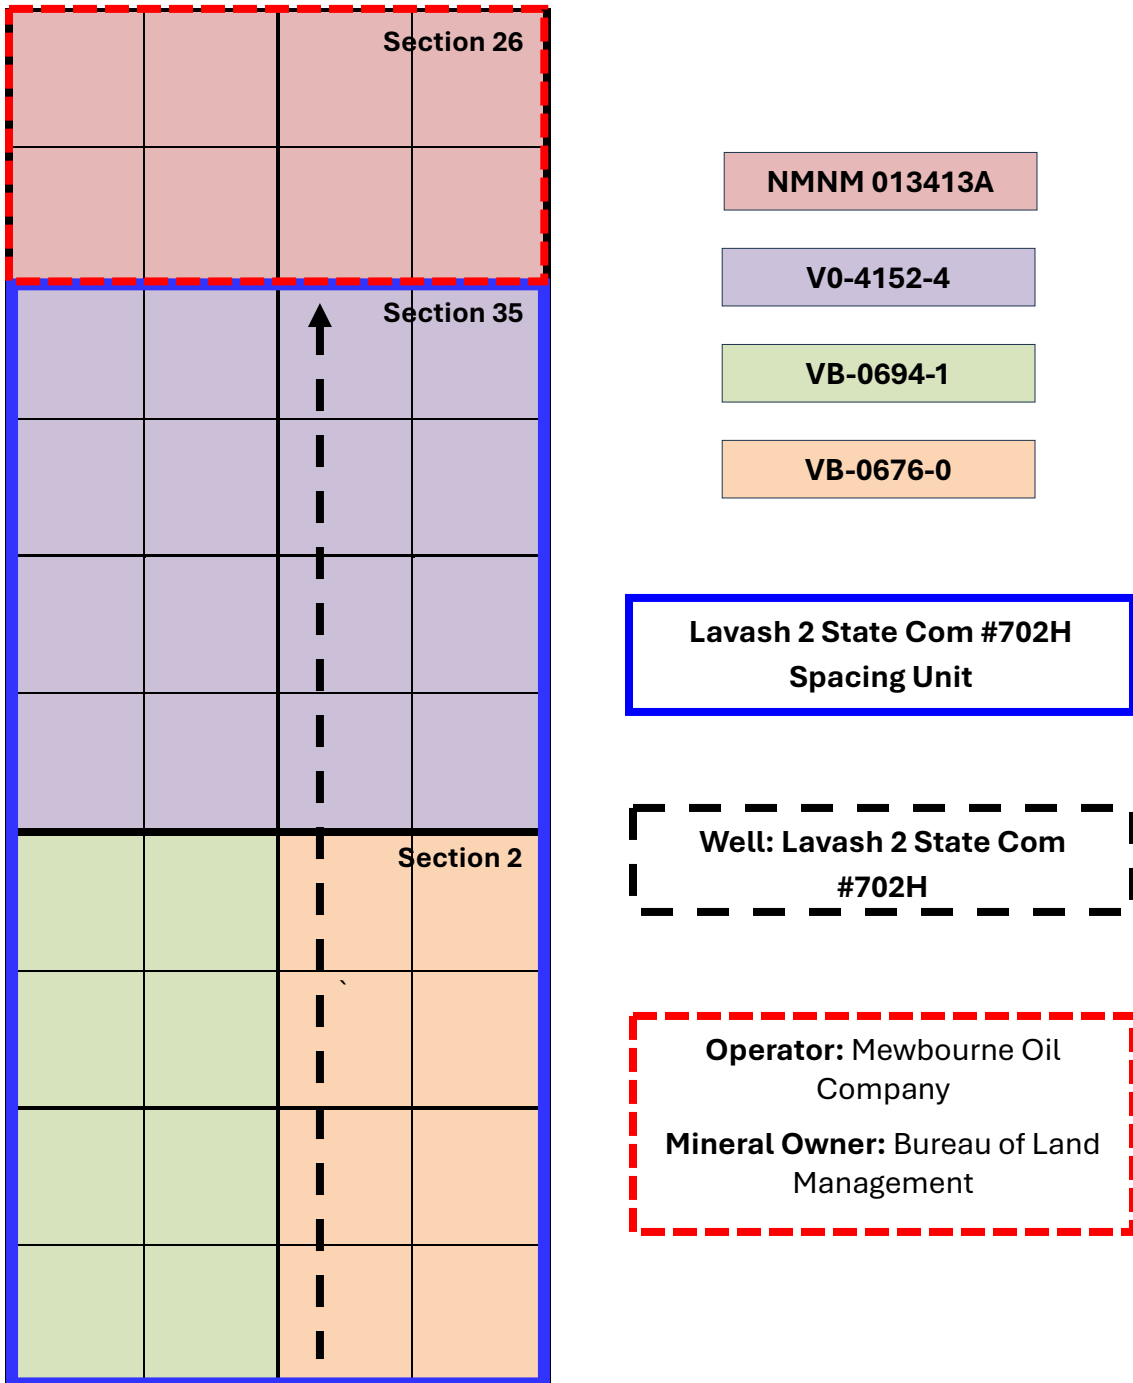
Section 26

Section 35

Section 2

NMNM 013413A

V0-4152-4

VB-0694-1

VB-0676-0

Lavash 2 State Com #702H
Spacing Unit

Well: Lavash 2 State Com #702H

Operator: Mewbourne Oil Company

Mineral Owner: Bureau of Land Management